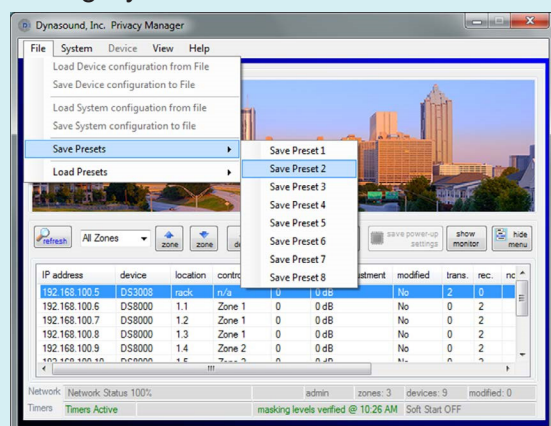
Dynasound, Inc. Privacy Manager

File System Device View Help

Load Device configuration from File
Save Device configuration to File
Load System configuration from file
Save System configuration to file
Save Presets
Load Presets

Save Preset 1
Save Preset 2
Save Preset 3
Save Preset 4
Save Preset 5
Save Preset 6
Save Preset 7
Save Preset 8

refresh All Zones zone zone de save power-up settings show monitor hide menu

| IP address | device | location | contro | | ustment | modified | trans. | rec. | nc |
|---|---|---|---|---|---|---|---|---|---|
| 192.168.100.5 | DS3008 | rack | n/a | 0 | 0 dB | No | 2 | 0 | |
| 192.168.100.6 | DS8000 | 1.1 | Zone 1 | 0 | 0 dB | No | 0 | 2 | |
| 192.168.100.7 | DS8000 | 1.2 | Zone 1 | 0 | 0 dB | No | 0 | 2 | |
| 192.168.100.8 | DS8000 | 1.3 | Zone 1 | 0 | 0 dB | No | 0 | 2 | |
| 192.168.100.9 | DS8000 | 1.4 | Zone 2 | 0 | 0 dB | No | 0 | 2 | |
| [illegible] | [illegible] | 1.5 | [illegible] | 0 | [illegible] | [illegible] | 0 | 2 | |

Network Network Status 100% admin zones: 3 devices: 9 modified: 0
Timers Timers Active masking levels verified @ 10:26 AM Soft Start OFF